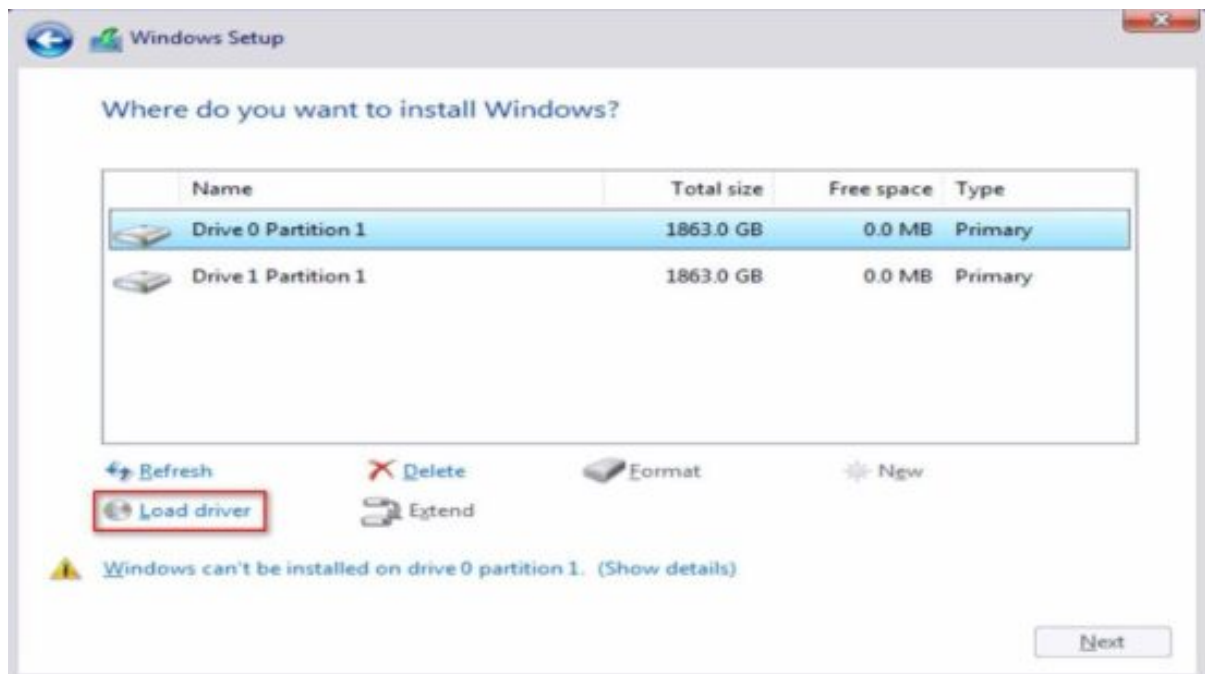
Windows Setup

Where do you want to install Windows?

| | Name | Total size | Free space | Type |
|---|---|---|---|---|
| | Drive 0 Partition 1 | 1863.0 GB | 0.0 MB | Primary |
| | Drive 1 Partition 1 | 1863.0 GB | 0.0 MB | Primary |

Refresh
Delete
Format
New
Load driver
Extend

Windows can't be installed on drive 0 partition 1. (Show details)

Next